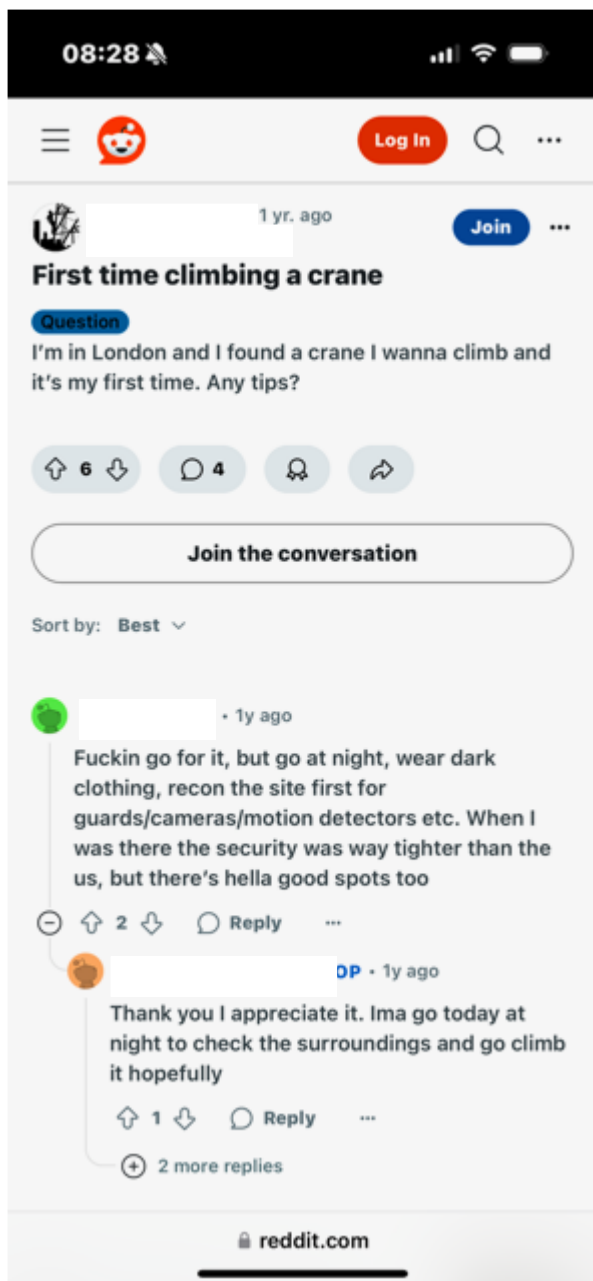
08:28

Log In

1 yr. ago

Join

First time climbing a crane

Question

I'm in London and I found a crane I wanna climb and it's my first time. Any tips?

6

4

Join the conversation

Sort by: Best

• 1y ago

Fuckin go for it, but go at night, wear dark clothing, recon the site first for guards/cameras/motion detectors etc. When I was there the security was way tighter than the us, but there's hella good spots too

2

Reply

OP • 1y ago

Thank you I appreciate it. Ima go today at night to check the surroundings and go climb it hopefully

1

Reply

2 more replies

reddit.com